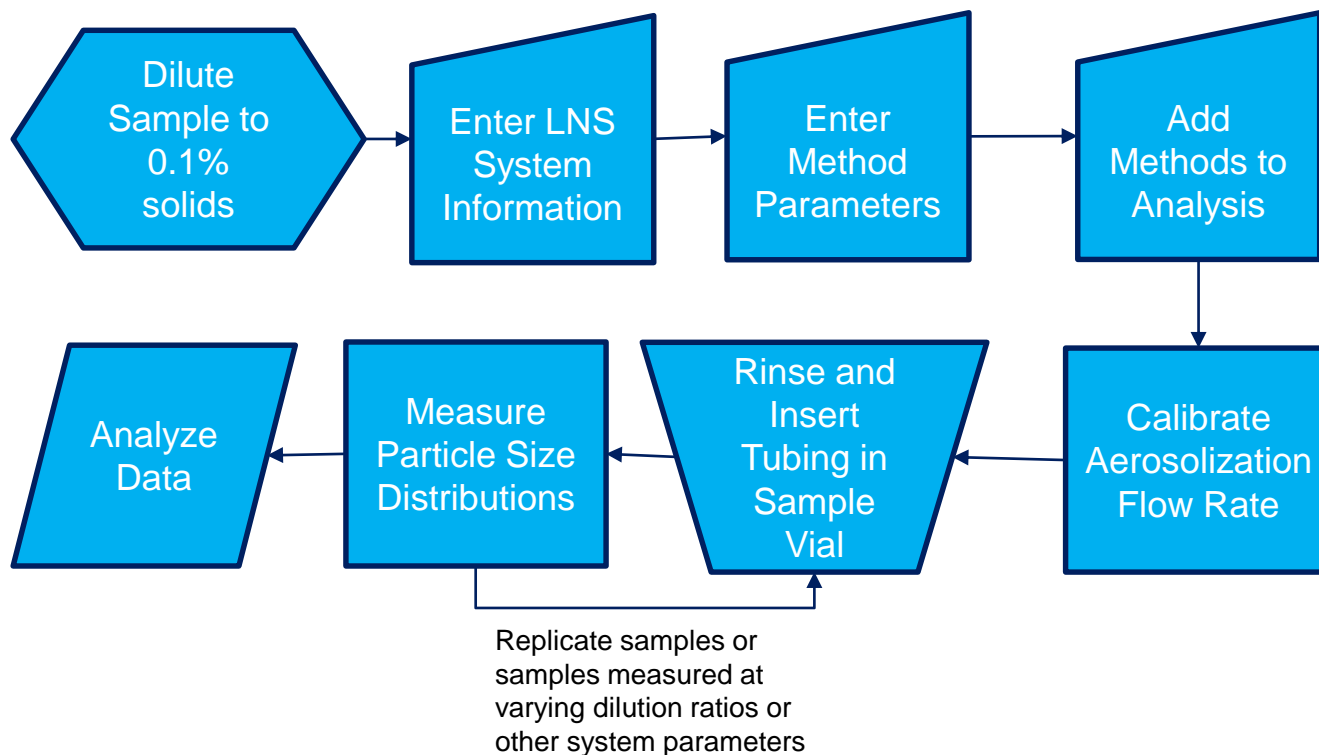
Dilute Sample to 0.1% solids

Enter LNS System Information

Enter Method Parameters

Add Methods to Analysis

Calibrate Aerosolization Flow Rate

Rinse and Insert Tubing in Sample Vial

Measure Particle Size Distributions

Analyze Data

Replicate samples or samples measured at varying dilution ratios or other system parameters